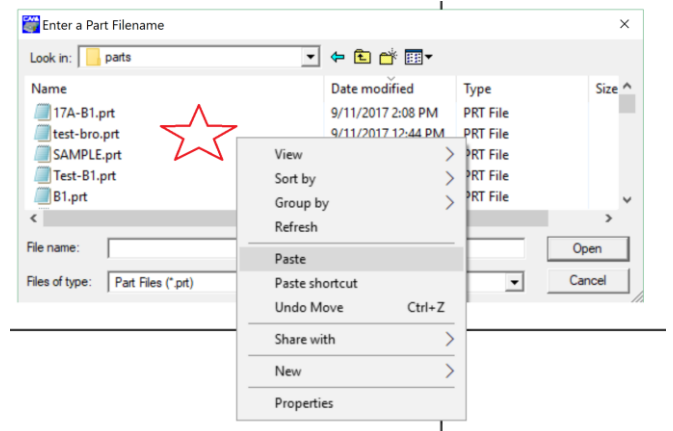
Enter a Part Filename

Look in: parts

| Name | Date modified | Type | Size |
|---|---|---|---|
| 17A-B1.prt | 9/11/2017 2:08 PM | PRT File | |
| test-bro.prt | 9/11/2017 12:44 PM | PRT File | |
| SAMPLE.prt | | PRT File | |
| Test-B1.prt | | PRT File | |
| B1.prt | | PRT File | |

File name:
Files of type: Part Files (*.prt)

Open
Cancel

View
Sort by
Group by
Refresh
Paste
Paste shortcut
Undo Move Ctrl+Z
Share with
New
Properties